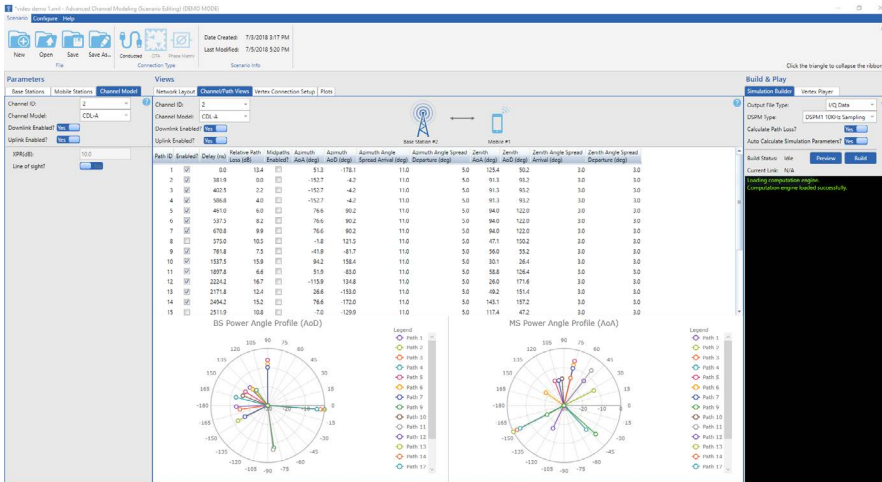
?codes demo 1.xml - Advanced Channel Modeling (Scenario Editing) (DEMO MODE)

Scenario Configure Help

New Open Save Save As... File

Conducted CPA Phase Matrix Connection Type

Date Created: 7/3/2018 3:17 PM
Last Modified: 7/5/2018 5:20 PM
Scenario Info

Click the triangle to collapse the ribbon

Parameters

Base Stations Mobile Stations Channel Model

Channel ID: 2
Channel Model: CDL-A
Downlink Enabled? Yes
Uplink Enabled? Yes
XPR(dB): 10.0
Line of sight?

Views

Network Layout Channel/Path Views Vertex Connection Setup Plots

Channel ID: 2
Channel Model: CDL-A
Downlink Enabled? Yes
Uplink Enabled? Yes

Base Station #2 Mobile #1

| Path ID | Enabled? | Delay (ns) | Relative Path Loss (dB) | Midpaths Enabled? | Azimuth AoA (deg) | Azimuth AoD (deg) | Azimuth Angle Spread Arrival (deg) | Azimuth Angle Spread Departure (deg) | Zenith AoA (deg) | Zenith AoD (deg) | Zenith Angle Spread Arrival (deg) | Zenith Angle Spread Departure (deg) |
|---|---|---|---|---|---|---|---|---|---|---|---|---|
| 1 | ☑ | 0.0 | 13.4 | ☐ | 51.3 | -178.1 | 11.0 | 5.0 | 125.4 | 50.2 | 3.0 | 3.0 |
| 2 | ☑ | 381.9 | 0.0 | ☐ | -152.7 | -4.2 | 11.0 | 5.0 | 91.3 | 93.2 | 3.0 | 3.0 |
| 3 | ☑ | 402.5 | 2.2 | ☐ | -152.7 | -4.2 | 11.0 | 5.0 | 91.3 | 93.2 | 3.0 | 3.0 |
| 4 | ☑ | 586.8 | 4.0 | ☐ | -152.7 | -4.2 | 11.0 | 5.0 | 91.3 | 93.2 | 3.0 | 3.0 |
| 5 | ☑ | 461.0 | 6.0 | ☐ | 76.6 | 90.2 | 11.0 | 5.0 | 94.0 | 122.0 | 3.0 | 3.0 |
| 6 | ☑ | 537.5 | 8.2 | ☐ | 76.6 | 90.2 | 11.0 | 5.0 | 94.0 | 122.0 | 3.0 | 3.0 |
| 7 | ☑ | 670.8 | 9.9 | ☐ | 76.6 | 90.2 | 11.0 | 5.0 | 94.0 | 122.0 | 3.0 | 3.0 |
| 8 | ☑ | 575.0 | 10.5 | ☐ | -1.8 | 121.5 | 11.0 | 5.0 | 47.1 | 150.2 | 3.0 | 3.0 |
| 9 | ☑ | 761.8 | 7.5 | ☐ | -41.8 | -81.7 | 11.0 | 5.0 | 56.0 | 55.2 | 3.0 | 3.0 |
| 10 | ☑ | 1537.5 | 15.9 | ☐ | 94.2 | 158.4 | 11.0 | 5.0 | 30.1 | 26.4 | 3.0 | 3.0 |
| 11 | ☑ | 1897.8 | 6.6 | ☐ | 51.9 | -83.0 | 11.0 | 5.0 | 58.8 | 126.4 | 3.0 | 3.0 |
| 12 | ☑ | 2224.2 | 16.7 | ☐ | -115.9 | 134.8 | 11.0 | 5.0 | 26.0 | 171.6 | 3.0 | 3.0 |
| 13 | ☑ | 2171.8 | 12.4 | ☐ | 26.6 | -153.0 | 11.0 | 5.0 | 49.2 | 151.4 | 3.0 | 3.0 |
| 14 | ☑ | 2494.2 | 15.2 | ☐ | 76.6 | -172.0 | 11.0 | 5.0 | 143.1 | 157.2 | 3.0 | 3.0 |
| 15 | ☑ | 2511.9 | 10.8 | ☐ | -7.0 | -129.9 | 11.0 | 5.0 | 117.4 | 47.2 | 3.0 | 3.0 |

BS Power Angle Profile (AoD)

MS Power Angle Profile (AoA)

105 90 75 120 60 135 45 150 30 165 15 180 0 -165 -15 -150 -30 -135 -45 -120 -60 -105 -90 -75

Legend
Path 1 Path 2 Path 3 Path 4 Path 5 Path 6 Path 7 Path 8 Path 9 Path 10 Path 11 Path 12 Path 13 Path 14 Path 15 Path 16 Path 17

105 90 75 120 60 135 45 150 30 165 15 180 0 -165 -15 -150 -30 -135 -45 -120 -60 -105 -90 -75

Legend
Path 1 Path 2 Path 3 Path 4 Path 5 Path 6 Path 7 Path 8 Path 9 Path 10 Path 11 Path 12 Path 13 Path 14 Path 15 Path 16 Path 17

Build & Play

Simulation Builder Vertex Player

Output File Type: I/Q Data
DSPM Type: DSPM1 10KHz Sampling
Calculate Path Loss? Yes
Auto Calculate Simulation Parameters? Yes

Build Status: Idle Preview Build
Current Link: N/A

Loading computation engine.
Computation engine loaded successfully.